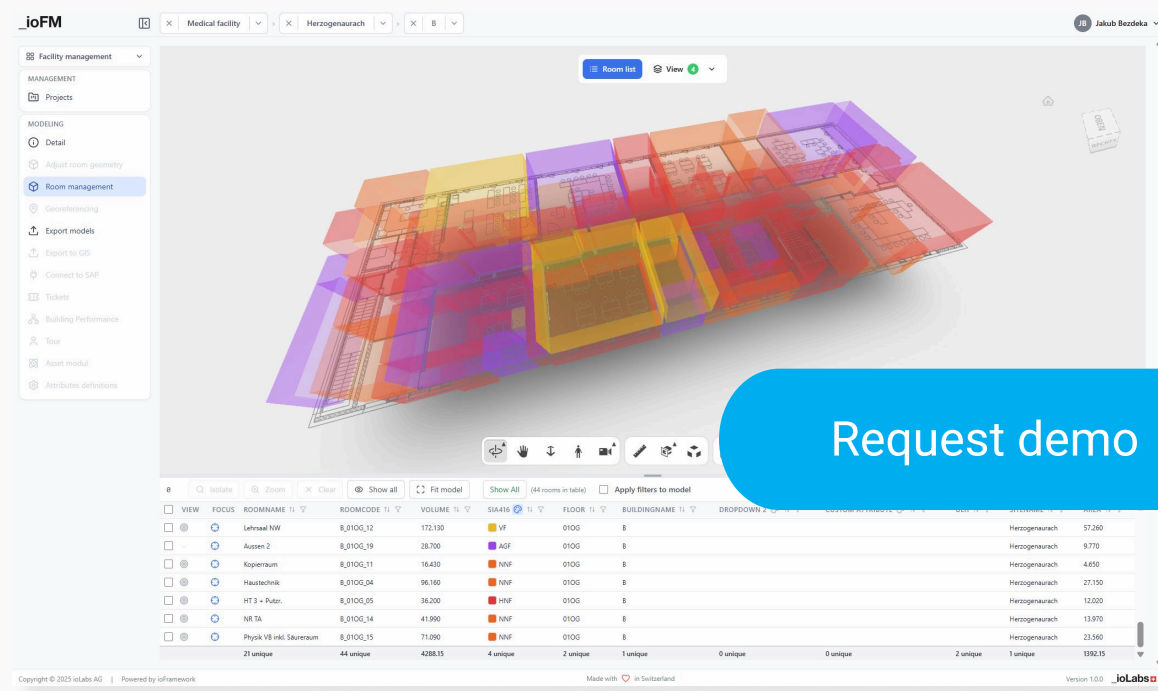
_ioFM

Medical facility | Herzogenaurach | B

JB Jakub Bezdeka

Facility management

MANAGEMENT
Projects

MODELING
Detail
Adjust room geometry
Room management
Georeferencing
Export models
Export to GIS
Connect to SAP
Tickets
Building Performance
Tour
Asset modul
Attributes definitions

Room list | View 4

Request demo

Isolate | Zoom | Clear | Show all | Fit model | Show All (44 rooms in table) | Apply filters to model

| VIEW | FOCUS | ROOMNAME | ROOMCODE | VOLUME | SIA416 | FLOOR | BUILDINGNAME | DROPDOWN 2 | CUSTOM ATTRIBUTE | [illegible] | SITENAME | AREA |
|---|---|---|---|---|---|---|---|---|---|---|---|---|
| | | Lehrsaal NW | B_01OG_12 | 172.130 | VF | 01OG | B | | | | Herzogenaurach | 57.260 |
| | | Aussen 2 | B_01OG_19 | 28.700 | AGF | 01OG | B | | | | Herzogenaurach | 9.770 |
| | | Kopierraum | B_01OG_11 | 16.430 | NNF | 01OG | B | | | | Herzogenaurach | 4.650 |
| | | Haustechnik | B_01OG_04 | 96.160 | NNF | 01OG | B | | | | Herzogenaurach | 27.150 |
| | | HT 3 + Putzr. | B_01OG_05 | 36.200 | HNF | 01OG | B | | | | Herzogenaurach | 12.020 |
| | | NR TA | B_01OG_14 | 41.990 | NNF | 01OG | B | | | | Herzogenaurach | 13.970 |
| | | Physik VB inkl. Säureraum | B_01OG_15 | 71.090 | NNF | 01OG | B | | | | Herzogenaurach | 23.560 |
| | | 21 unique | 44 unique | 4288.15 | 4 unique | 2 unique | 1 unique | 0 unique | 0 unique | 2 unique | 1 unique | 1392.15 |

Copyright © 2025 ioLabs AG | Powered by ioFramework
Made with ♡ in Switzerland
Version 1.0.0 _ioLabs